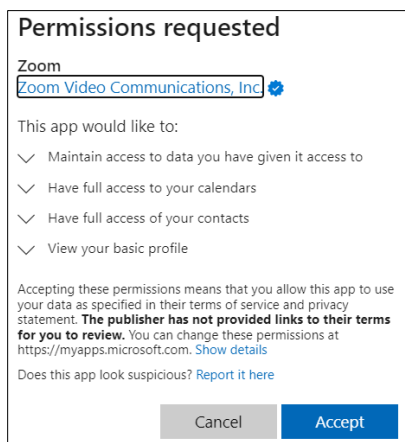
Permissions requested

Zoom
Zoom Video Communications, Inc.

This app would like to:

Maintain access to data you have given it access to

Have full access to your calendars

Have full access of your contacts

View your basic profile

Accepting these permissions means that you allow this app to use your data as specified in their terms of service and privacy statement. **The publisher has not provided links to their terms for you to review.** You can change these permissions at https://myapps.microsoft.com. Show details

Does this app look suspicious? Report it here

Cancel

Accept